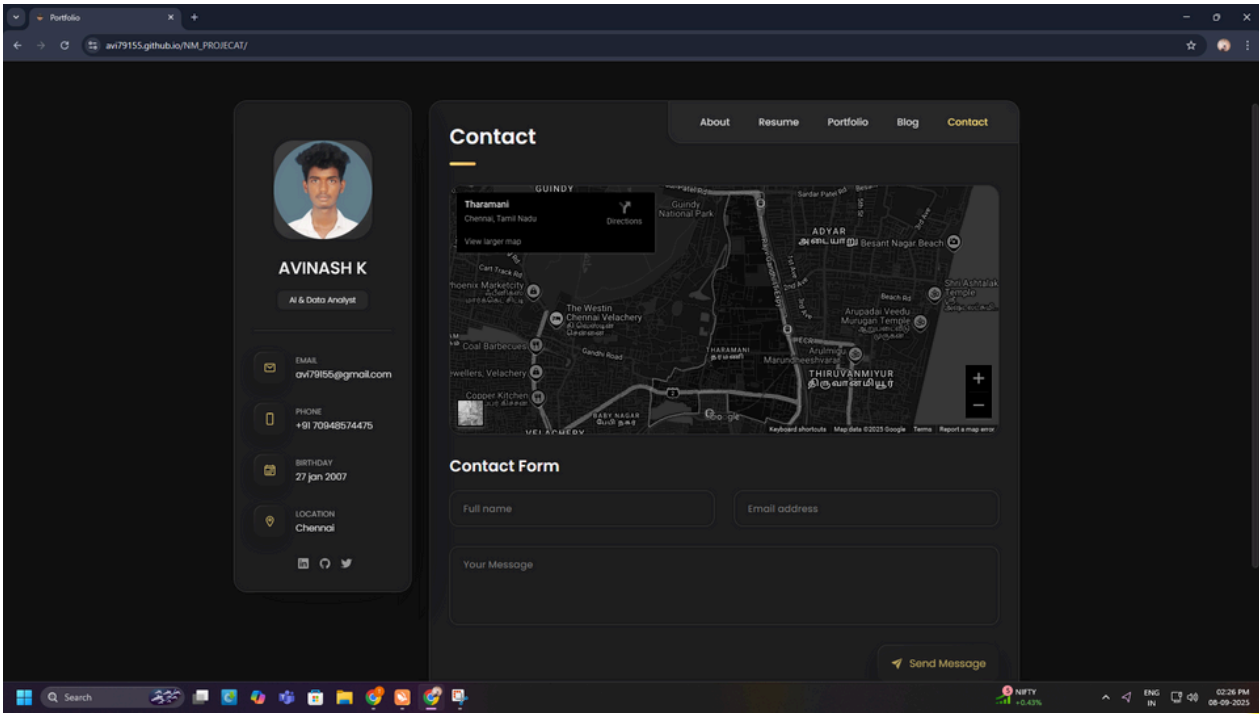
Portfolio

avi79155.github.io/NM_PROJECAT/

AVINASH K

AI & Data Analyst

EMAIL
avi79155@gmail.com

PHONE
+91 70948574475

BIRTHDAY
27 jan 2007

LOCATION
Chennai

About Resume Portfolio Blog Contact

Contact

Tharamani
Chennai, Tamil Nadu
Directions
View larger map

GUINDY
Guindy National Park
ADYAR
அடையாறு Besant Nagar Beach
Phoenix Marketcity
The Westin Chennai Velachery
Coal Barbecues
Gandhi Road
THARAMANI
Arupadai Veedu Murugan Temple
Beach Rd
Shri Ashtalakshmi Temple
Jewellers, Velachery
Marundheeshvarar
THIRUVANMIYUR
திருவான்மியூர்
Copper Kitchen
BABY NAGAR
VELACHERY
Google
Keyboard shortcuts Map data ©2025 Google Terms Report a map error

Contact Form

Full name
Email address
Your Message
Send Message

Search
NIFTY +0.43%
ENG IN
02:26 PM 08-09-2025